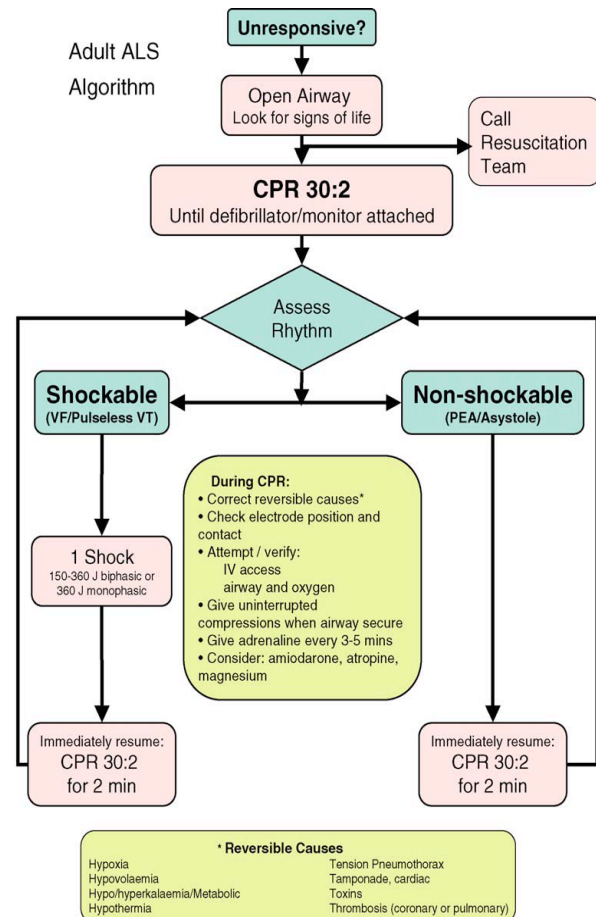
Adult ALS Algorithm

Unresponsive?

Open Airway
Look for signs of life

Call Resuscitation Team

CPR 30:2
Until defibrillator/monitor attached

Assess Rhythm

Shockable
(VF/Pulseless VT)

Non-shockable
(PEA/Asystole)

During CPR:
• Correct reversible causes*
• Check electrode position and contact
• Attempt / verify:
IV access
airway and oxygen
• Give uninterrupted compressions when airway secure
• Give adrenaline every 3-5 mins
• Consider: amiodarone, atropine, magnesium

1 Shock
150-360 J biphasic or 360 J monophasic

Immediately resume:
CPR 30:2
for 2 min

Immediately resume:
CPR 30:2
for 2 min

* Reversible Causes
Hypoxia
Hypovolaemia
Hypo/hyperkalaemia/Metabolic
Hypothermia
Tension Pneumothorax
Tamponade, cardiac
Toxins
Thrombosis (coronary or pulmonary)